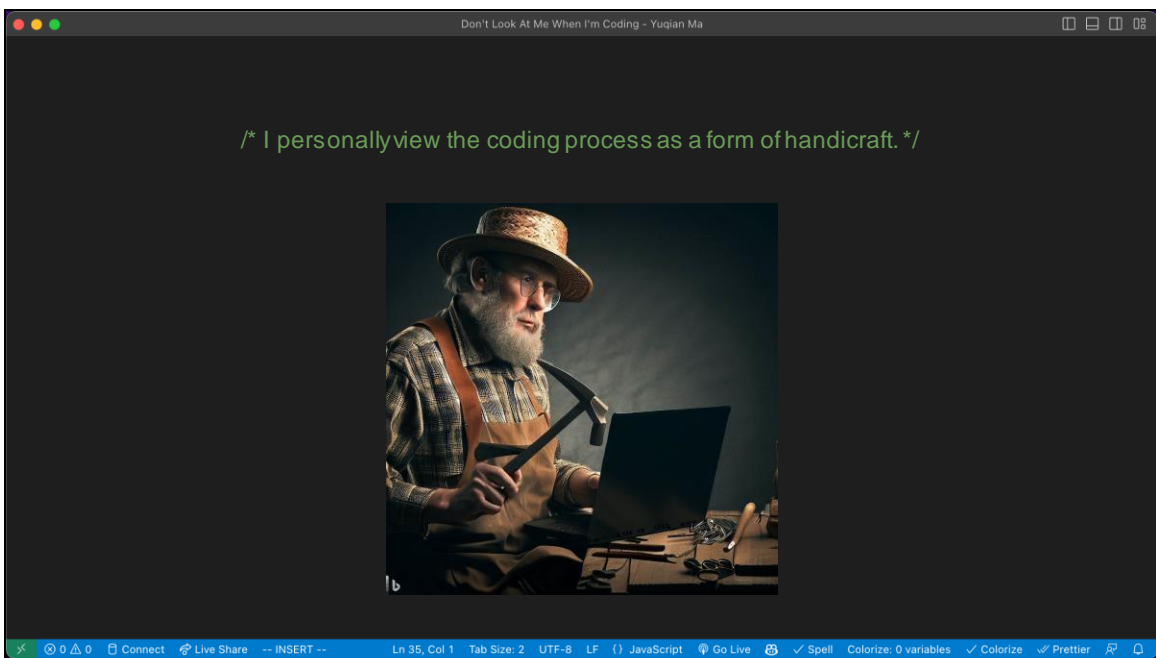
Don't Look At Me When I'm Coding - Yuqian Ma

/* I personally view the coding process as a form of handicraft. */

b

⊗ 0 ⚠ 0 Connect Live Share -- INSERT -- Ln 35, Col 1 Tab Size: 2 UTF-8 LF {} JavaScript Go Live ✓ Spell Colorize: 0 variables ✓ Colorize Prettier